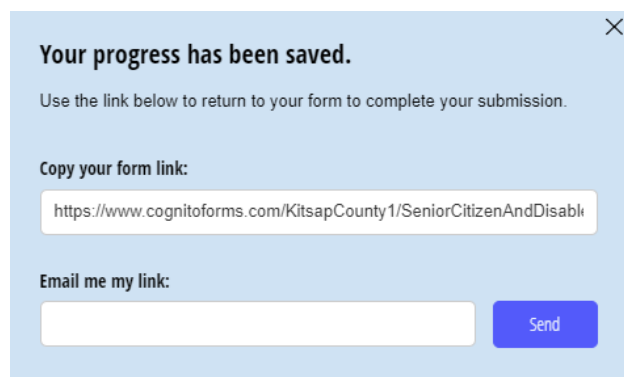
Your progress has been saved.

Use the link below to return to your form to complete your submission.

Copy your form link:

https://www.cognitoforms.com/KitsapCounty1/SeniorCitizenAndDisabl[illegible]

Email me my link:

Send